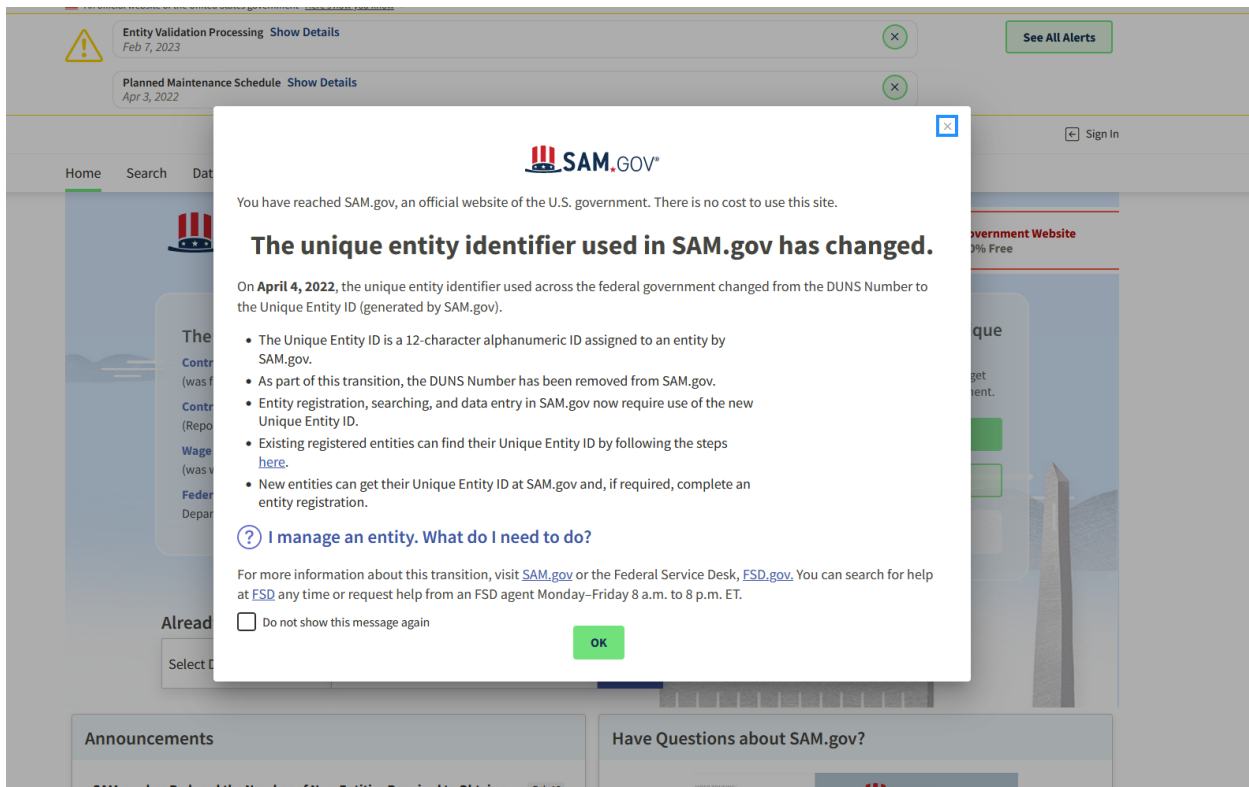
Entity Validation Processing Show Details
Feb 7, 2023

Planned Maintenance Schedule Show Details
Apr 3, 2022

See All Alerts

Sign In

Home Search Dat

The
Contr
(was f
Contr
(Repo
Wage
(was v
Feder
Depar

overnment Website
0% Free

que
get
ment.

Alread
Select D

×

SAM.GOV®

You have reached SAM.gov, an official website of the U.S. government. There is no cost to use this site.

The unique entity identifier used in SAM.gov has changed.

On April 4, 2022, the unique entity identifier used across the federal government changed from the DUNS Number to the Unique Entity ID (generated by SAM.gov).

- The Unique Entity ID is a 12-character alphanumeric ID assigned to an entity by SAM.gov.
- As part of this transition, the DUNS Number has been removed from SAM.gov.
- Entity registration, searching, and data entry in SAM.gov now require use of the new Unique Entity ID.
- Existing registered entities can find their Unique Entity ID by following the steps here.
- New entities can get their Unique Entity ID at SAM.gov and, if required, complete an entity registration.

? I manage an entity. What do I need to do?

For more information about this transition, visit SAM.gov or the Federal Service Desk, FSD.gov. You can search for help at FSD any time or request help from an FSD agent Monday–Friday 8 a.m. to 8 p.m. ET.

Do not show this message again

OK

Announcements

Have Questions about SAM.gov?